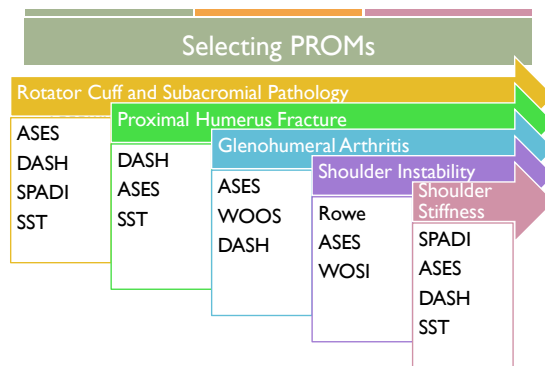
Selecting PROMs

Rotator Cuff and Subacromial Pathology

ASES
DASH
SPADI
SST

Proximal Humerus Fracture

DASH
ASES
SST

Glenohumeral Arthritis

ASES
WOOS
DASH

Shoulder Instability

Rowe
ASES
WOSI

Shoulder Stiffness

SPADI
ASES
DASH
SST